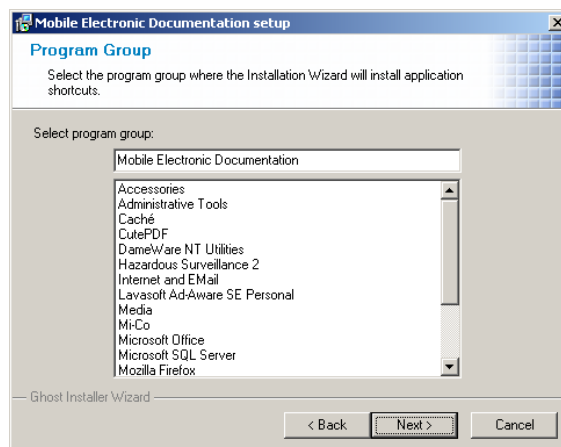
Mobile Electronic Documentation setup

Program Group

Select the program group where the Installation Wizard will install application shortcuts.

Select program group:

Mobile Electronic Documentation

Accessories
Administrative Tools
Caché
CutePDF
DameWare NT Utilities
Hazardous Surveillance 2
Internet and EMail
Lavasoft Ad-Aware SE Personal
Media
Mi-Co
Microsoft Office
Microsoft SQL Server
Mozilla Firefox

Ghost Installer Wizard

< Back
Next >
Cancel